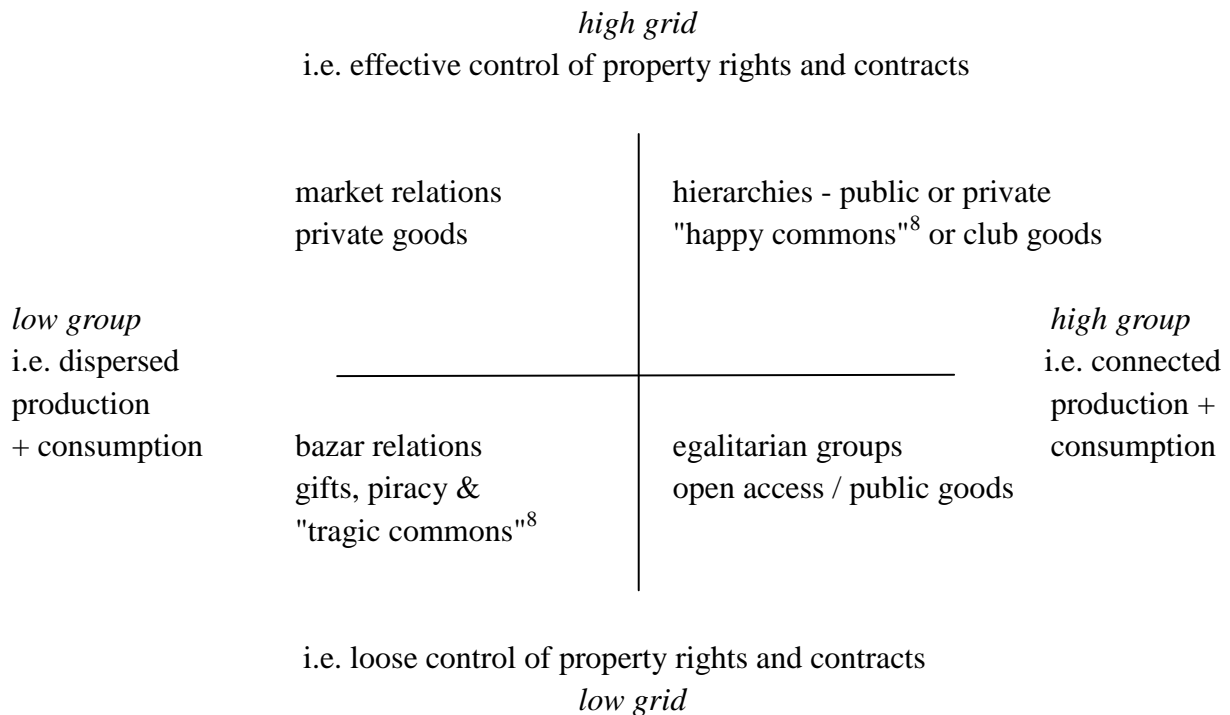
*high grid*
i.e. effective control of property rights and contracts

market relations
private goods

hierarchies - public or private
"happy commons"$^{8}$ or club goods

*low group*
i.e. dispersed
production
+ consumption

*high group*
i.e. connected
production +
consumption

bazar relations
gifts, piracy &
"tragic commons"$^{8}$

egalitarian groups
open access / public goods

i.e. loose control of property rights and contracts
*low grid*